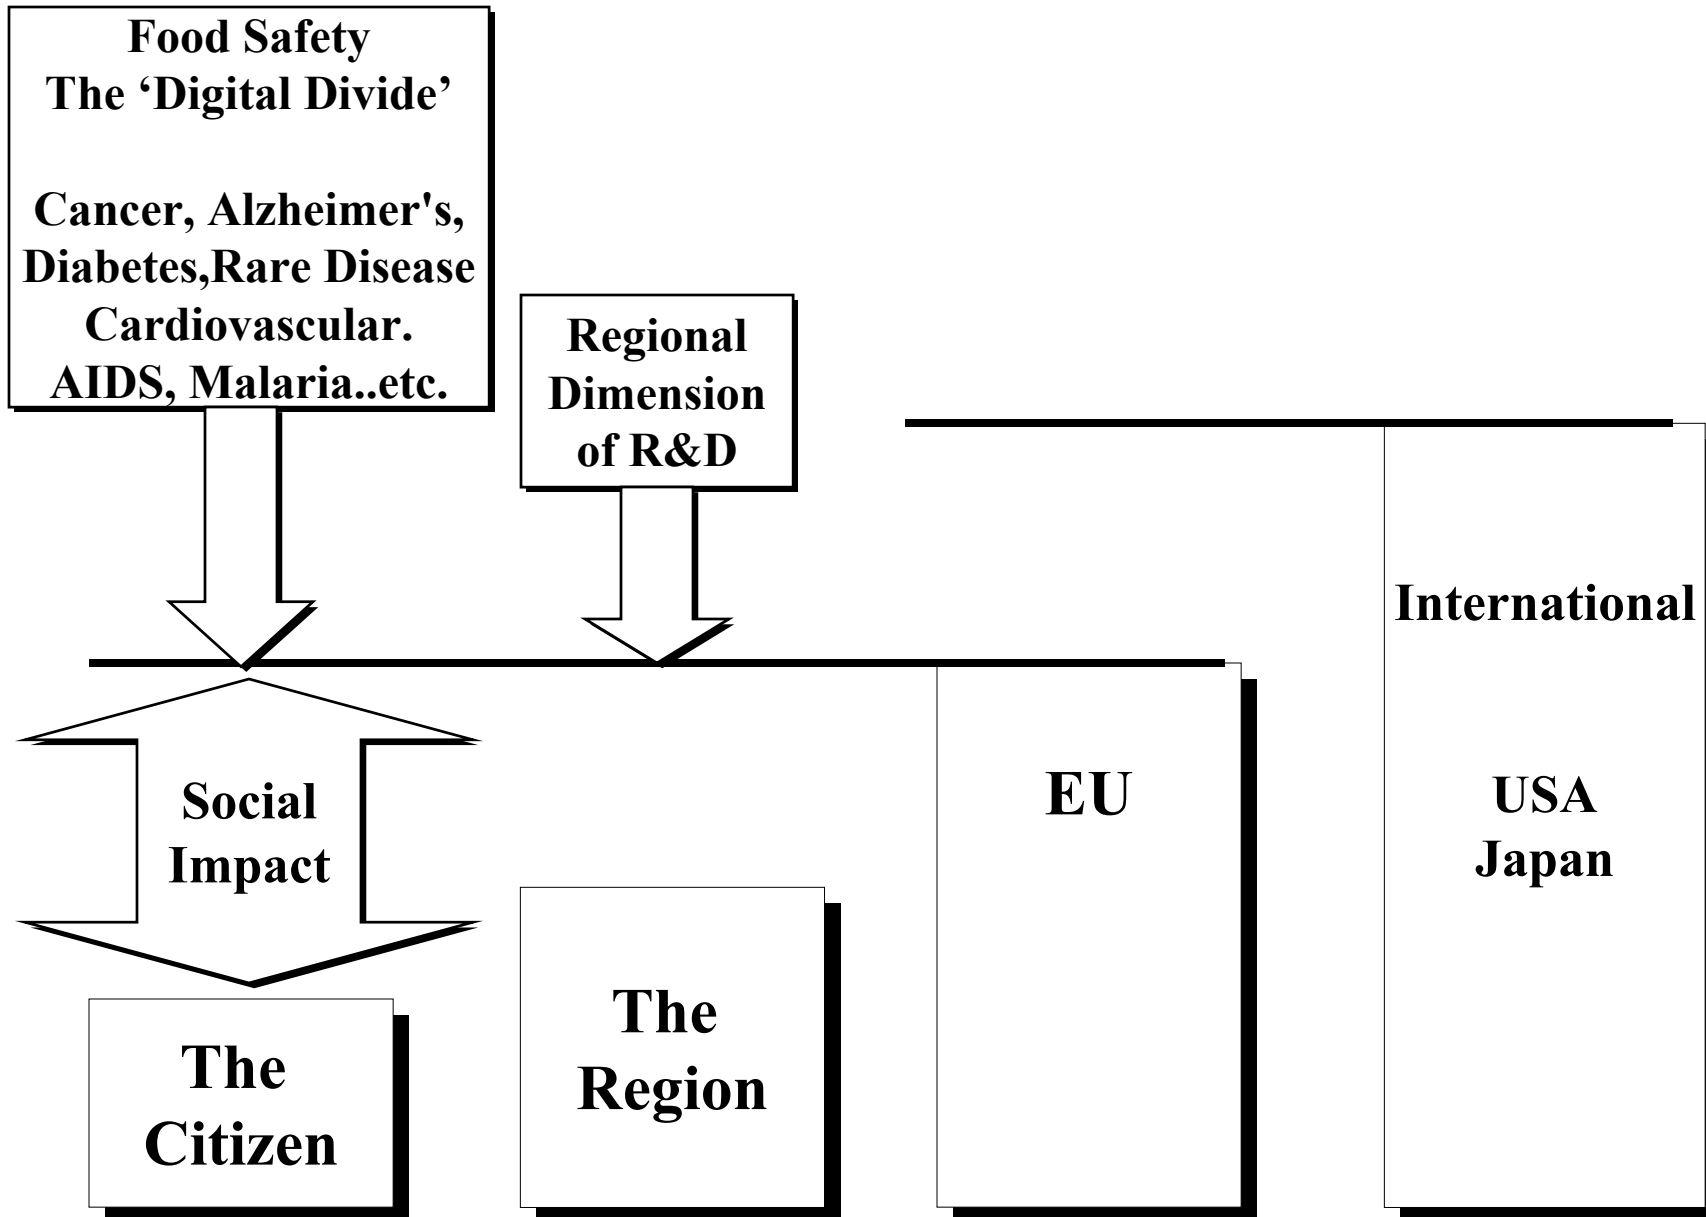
Food Safety
The ‘Digital Divide’

Cancer, Alzheimer's, Diabetes,Rare Disease Cardiovascular. AIDS, Malaria..etc.

Regional Dimension of R&D

International

Social Impact

EU

USA
Japan

The Citizen

The Region